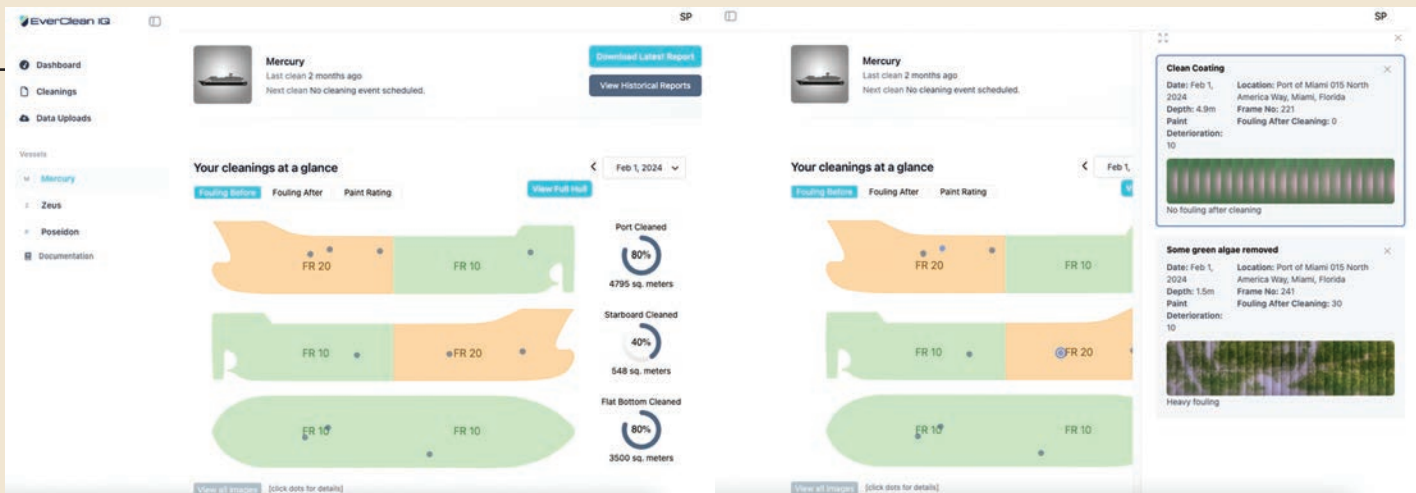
EverClean iQ

SP

Dashboard
Cleanings
Data Uploads

Vessels
M Mercury
Z Zeus
P Poseidon
Documentation

Mercury
Last clean 2 months ago
Next clean No cleaning event scheduled.

Download Latest Report
View Historical Reports

Your cleanings at a glance
Feb 1, 2024
Fouling Before Fouling After Paint Rating
View Full Hull

FR 20
FR 10
FR 10
FR 20
FR 10
FR 10

Port Cleaned
80%
4795 sq. meters

Starboard Cleaned
40%
548 sq. meters

Flat Bottom Cleaned
80%
3500 sq. meters

View all images [click dots for details]

SP

Mercury
Last clean 2 months ago
Next clean No cleaning event scheduled.

Your cleanings at a glance
Feb 1,
Fouling Before Fouling After Paint Rating

FR 20
FR 10
FR 10
FR 20
FR 10
FR 10

View all images [click dots for details]

Clean Coating
Date: Feb 1, 2024
Depth: 4.9m
Paint Deterioration: 10
Location: Port of Miami 015 North America Way, Miami, Florida
Frame No: 221
Fouling After Cleaning: 0
No fouling after cleaning

Some green algae removed
Date: Feb 1, 2024
Depth: 1.5m
Paint Deterioration: 10
Location: Port of Miami 015 North America Way, Miami, Florida
Frame No: 241
Fouling After Cleaning: 30
Heavy fouling